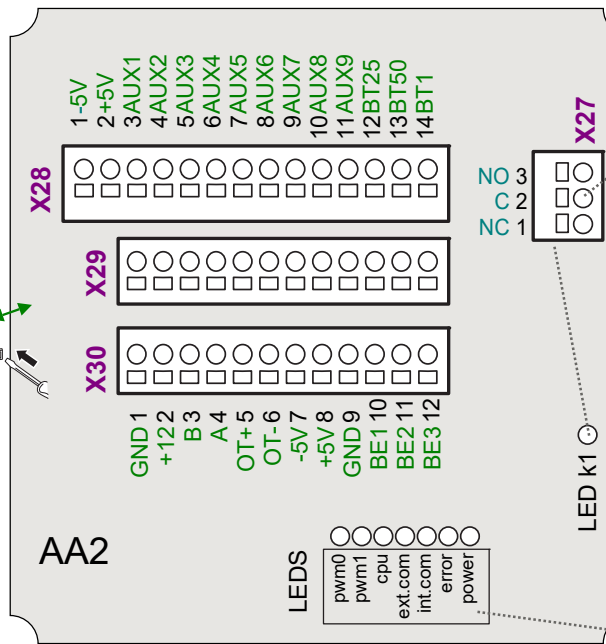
1 -5V
2 +5V
3 AUX1
4 AUX2
5 AUX3
6 AUX4
7 AUX5
8 AUX6
9 AUX7
10 AUX8
11 AUX9
12 BT25
13 BT50
14 BT1

X28

X27

NO 3
C 2
NC 1

X29

X30

GND 1
+12 2
B 3
A 4
OT+ 5
OT- 6
-5V 7
+5V 8
GND 9
BE1 10
BE2 11
BE3 12

LED k1

AA2

LEDS

pwm0
pwm1
cpu
ext.com
int.com
error
power